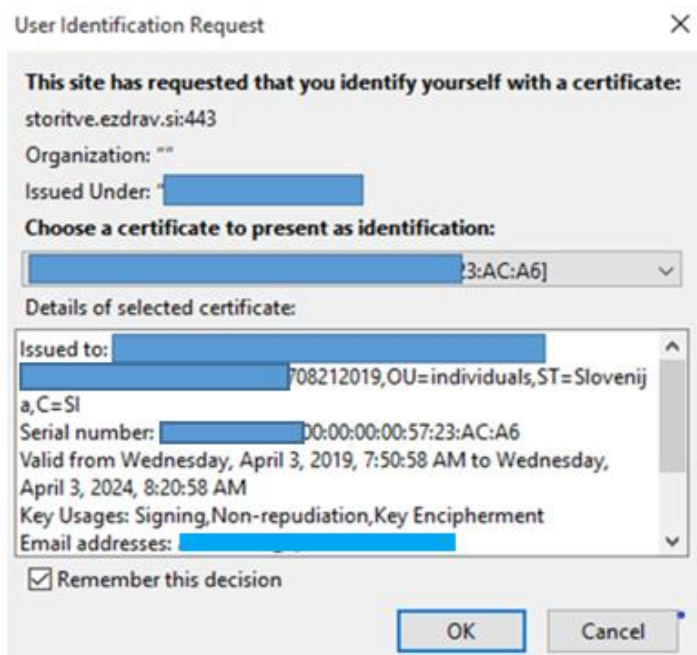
User Identification Request

×

This site has requested that you identify yourself with a certificate:

storitve.ezdrav.si:443

Organization: ""

Issued Under: "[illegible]

Choose a certificate to present as identification:

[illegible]23:AC:A6]

Details of selected certificate:

Issued to: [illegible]
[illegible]708212019,OU=individuals,ST=Slovenija,C=SI
Serial number: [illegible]00:00:00:00:57:23:AC:A6
Valid from Wednesday, April 3, 2019, 7:50:58 AM to Wednesday, April 3, 2024, 8:20:58 AM
Key Usages: Signing,Non-repudiation,Key Encipherment
Email addresses: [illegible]

Remember this decision

OK

Cancel